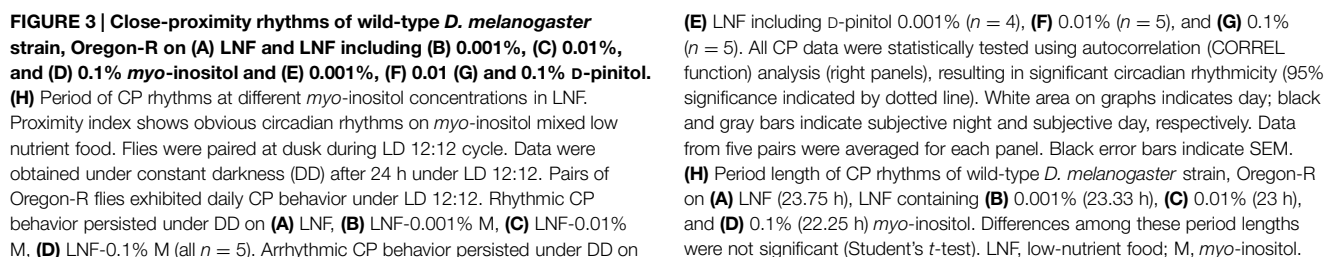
**FIGURE 3 | Close-proximity rhythms of wild-type *D. melanogaster* strain, Oregon-R on (A) LNF and LNF including (B) 0.001%, (C) 0.01%, and (D) 0.1% *myo*-inositol and (E) 0.001%, (F) 0.01 (G) and 0.1% D-pinitol. (H)** Period of CP rhythms at different *myo*-inositol concentrations in LNF. Proximity index shows obvious circadian rhythms on *myo*-inositol mixed low nutrient food. Flies were paired at dusk during LD 12:12 cycle. Data were obtained under constant darkness (DD) after 24 h under LD 12:12. Pairs of Oregon-R flies exhibited daily CP behavior under LD 12:12. Rhythmic CP behavior persisted under DD on **(A)** LNF, **(B)** LNF-0.001% M, **(C)** LNF-0.01% M, **(D)** LNF-0.1% M (all $n = 5$). Arrhythmic CP behavior persisted under DD on **(E)** LNF including D-pinitol 0.001% ($n = 4$), **(F)** 0.01% ($n = 5$), and **(G)** 0.1% ($n = 5$). All CP data were statistically tested using autocorrelation (CORREL function) analysis (right panels), resulting in significant circadian rhythmicity (95% significance indicated by dotted line). White area on graphs indicates day; black and gray bars indicate subjective night and subjective day, respectively. Data from five pairs were averaged for each panel. Black error bars indicate SEM. **(H)** Period length of CP rhythms of wild-type *D. melanogaster* strain, Oregon-R on **(A)** LNF (23.75 h), LNF containing **(B)** 0.001% (23.33 h), **(C)** 0.01% (23 h), and **(D)** 0.1% (22.25 h) *myo*-inositol. Differences among these period lengths were not significant (Student's *t*-test). LNF, low-nutrient food; M, *myo*-inositol.